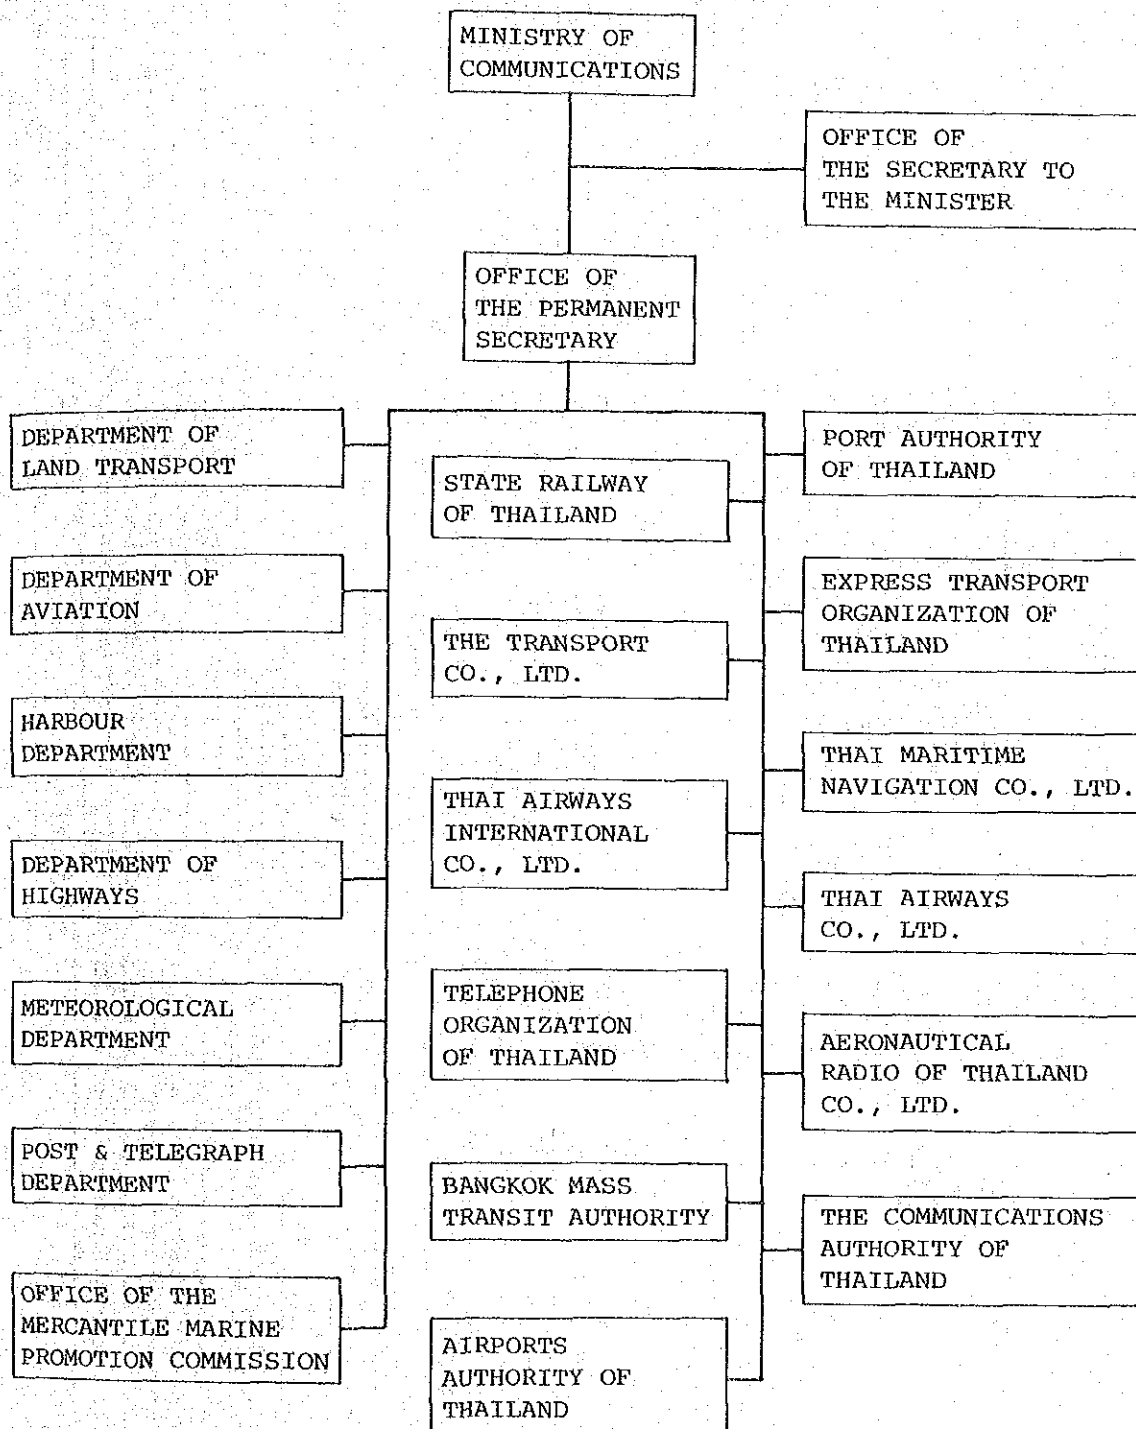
MINISTRY OF COMMUNICATIONS

OFFICE OF THE SECRETARY TO THE MINISTER

OFFICE OF THE PERMANENT SECRETARY

DEPARTMENT OF LAND TRANSPORT

DEPARTMENT OF AVIATION

HARBOUR DEPARTMENT

DEPARTMENT OF HIGHWAYS

METEOROLOGICAL DEPARTMENT

POST & TELEGRAPH DEPARTMENT

OFFICE OF THE MERCANTILE MARINE PROMOTION COMMISSION

STATE RAILWAY OF THAILAND

THE TRANSPORT CO., LTD.

THAI AIRWAYS INTERNATIONAL CO., LTD.

TELEPHONE ORGANIZATION OF THAILAND

BANGKOK MASS TRANSIT AUTHORITY

AIRPORTS AUTHORITY OF THAILAND

PORT AUTHORITY OF THAILAND

EXPRESS TRANSPORT ORGANIZATION OF THAILAND

THAI MARITIME NAVIGATION CO., LTD.

THAI AIRWAYS CO., LTD.

AERONAUTICAL RADIO OF THAILAND CO., LTD.

THE COMMUNICATIONS AUTHORITY OF THAILAND